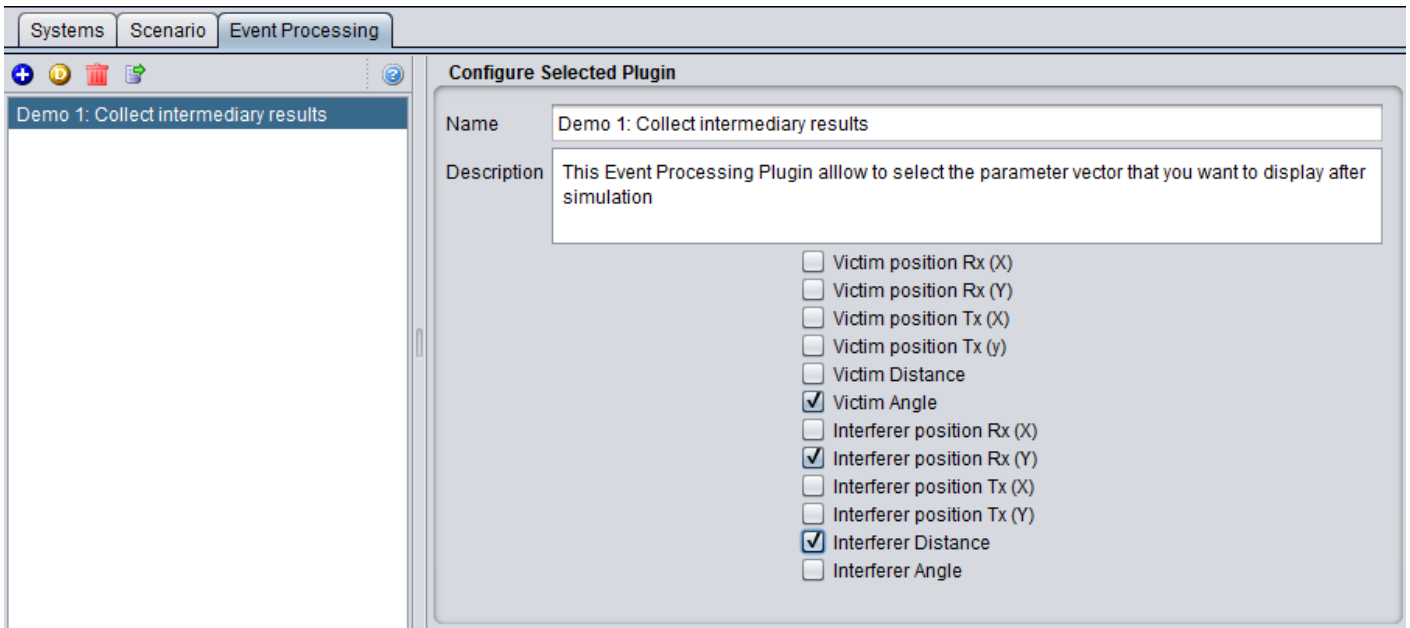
Systems | Scenario | Event Processing

Demo 1: Collect intermediary results

Configure Selected Plugin

Name: Demo 1: Collect intermediary results

Description: This Event Processing Plugin alllow to select the parameter vector that you want to display after simulation

☐ Victim position Rx (X)
☐ Victim position Rx (Y)
☐ Victim position Tx (X)
☐ Victim position Tx (y)
☐ Victim Distance
☑ Victim Angle
☐ Interferer position Rx (X)
☑ Interferer position Rx (Y)
☐ Interferer position Tx (X)
☐ Interferer position Tx (Y)
☑ Interferer Distance
☐ Interferer Angle